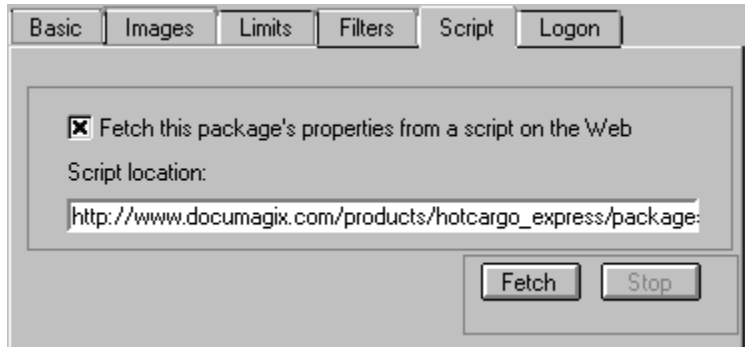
Basic | Images | Limits | Filters | Script | Logon

☒ Fetch this package's properties from a script on the Web

Script location:

http://www.documagix.com/products/hotcargo_express/package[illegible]

Fetch | Stop